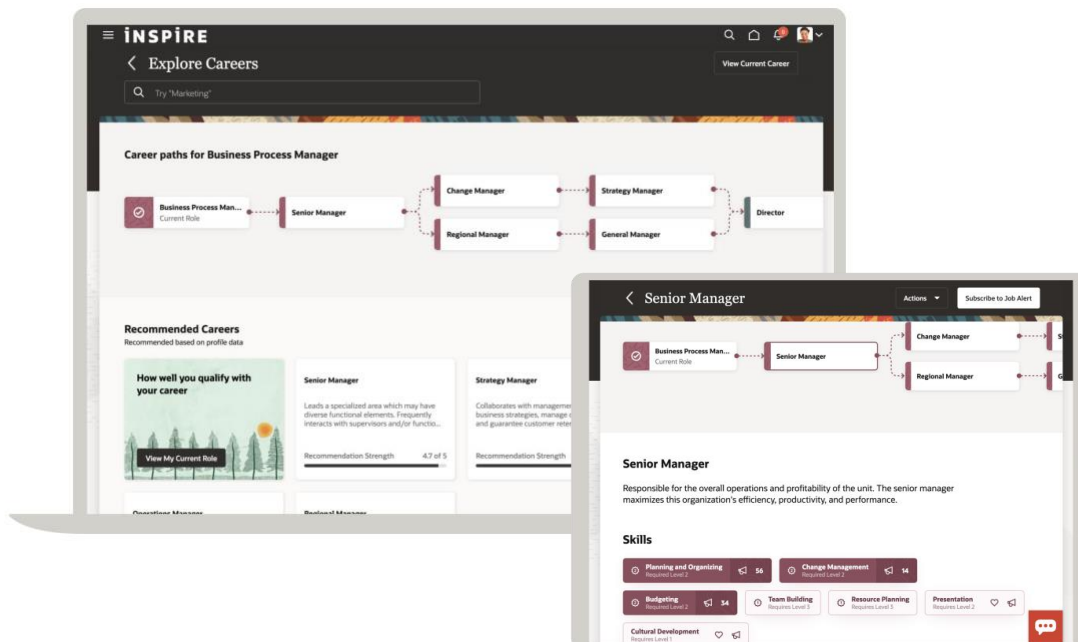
INSPIRE

Explore Careers

View Current Career

Try "Marketing"

Career paths for Business Process Manager

Business Process Man...
Current Role

Senior Manager

Change Manager

Strategy Manager

Regional Manager

General Manager

Director

Recommended Careers
Recommended based on profile data

How well you qualify with your career

View My Current Role

Senior Manager

Leads a specialized area which may have diverse functional elements. Frequently interacts with supervisors and/or functio...

Recommendation Strength 4.7 of 5

Strategy Manager

Collaborates with managemen business strategies, manage and guarantee customer reten

Recommendation Strength

Operations Manager

Regional Manager

Senior Manager

Actions

Subscribe to Job Alert

Business Process Man...
Current Role

Senior Manager

Change Manager

Regional Manager

Senior Manager

Responsible for the overall operations and profitability of the unit. The senior manager maximizes this organization's efficiency, productivity, and performance.

Skills

Planning and Organizing
Required Level 2
56

Change Management
Required Level 2
14

Budgeting
Required Level 2
34

Team Building
Requires Level 3

Resource Planning
Requires Level 3

Presentation
Requires Level 2

Cultural Development
Requires Level 1